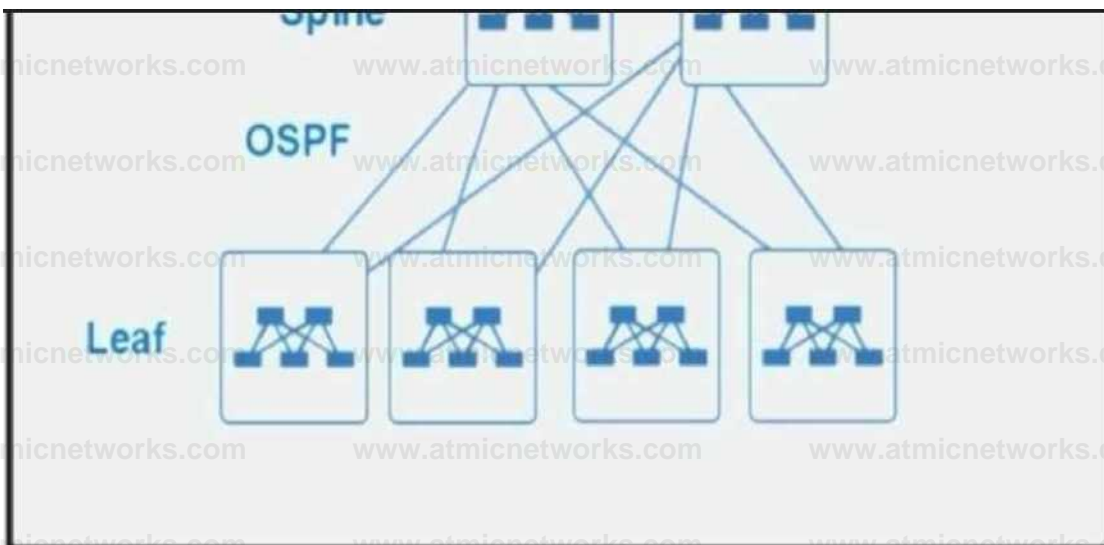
Spine

OSPF

Leaf

micnetworks.com www.atmicnetworks.com www.atmicnetworks.
micnetworks.com www.atmicnetworks.com www.atmicnetworks.
micnetworks.com www.atmicnetworks.com www.atmicnetworks.
micnetworks.com www.atmicnetworks.com www.atmicnetworks.
micnetworks.com www.atmicnetworks.com www.atmicnetworks.